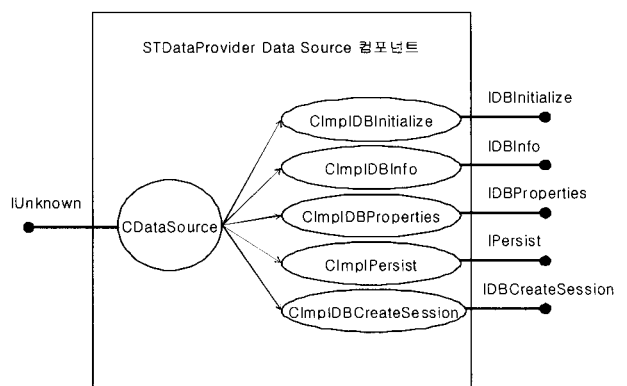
STDataProvider Data Source 컴포넌트

IUnknown

CDataSource

CImpIDBInitialize

CImpIDBInfo

CImpIDBProperties

CImplPersist

CImplDBCreateSession

IDBInitialize

IDBInfo

IDBProperties

IPersist

IDBCreateSession